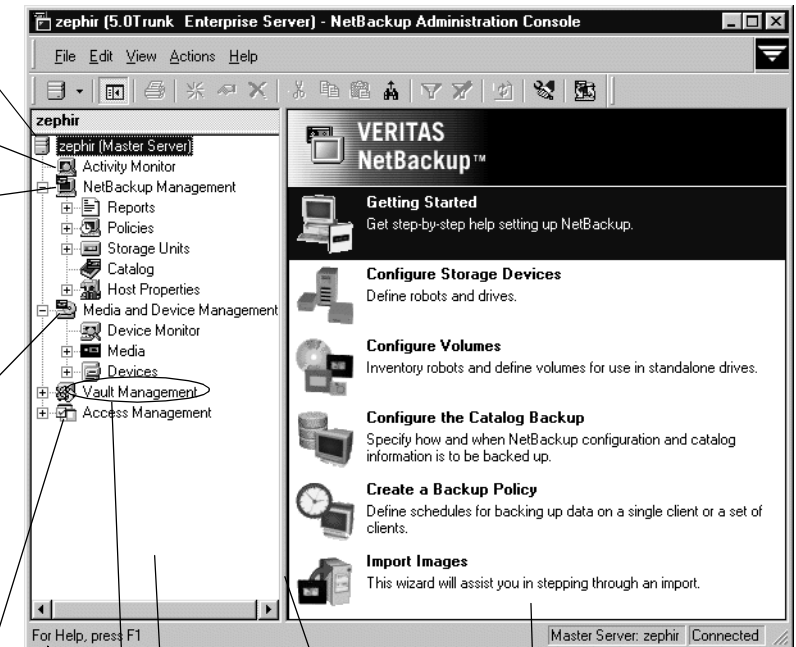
zephir (5.0Trunk Enterprise Server) - NetBackup Administration Console

File Edit View Actions Help

zephir

zephir (Master Server)
Activity Monitor
NetBackup Management
Reports
Policies
Storage Units
Catalog
Host Properties
Media and Device Management
Device Monitor
Media
Devices
Vault Management
Access Management

VERITAS NetBackup™

Getting Started
Get step-by-step help setting up NetBackup.

Configure Storage Devices
Define robots and drives.

Configure Volumes
Inventory robots and define volumes for use in standalone drives.

Configure the Catalog Backup
Specify how and when NetBackup configuration and catalog information is to be backed up.

Create a Backup Policy
Define schedules for backing up data on a single client or a set of clients.

Import Images
This wizard will assist you in stepping through an import.

For Help, press F1

Master Server: zephir | Connected